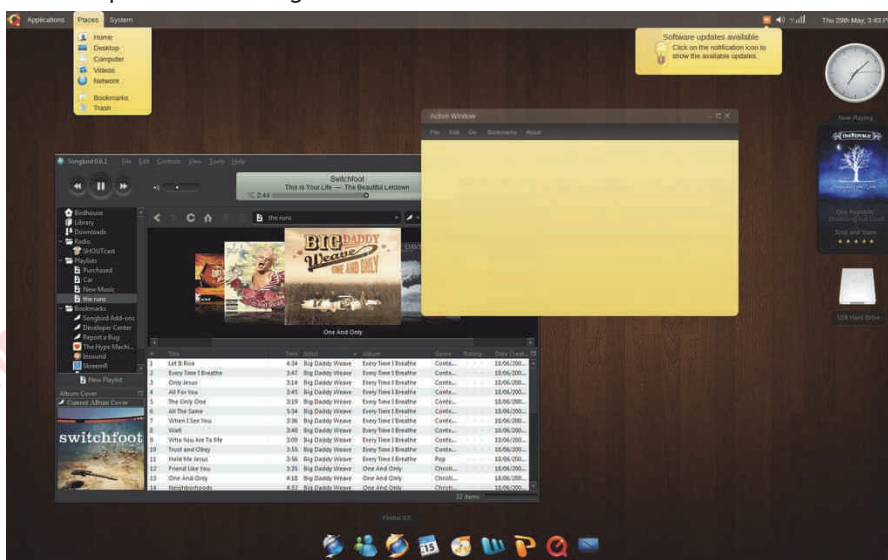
Applications Places System

Thu 29th May, 3:43 P

Home
Desktop
Computer
Videos
Network
Bookmarks
Trash

Software updates available
Click on the notification icon to show the available updates.

New Playing

One Republic

USB Hard Drive

Active Window

File Edit Go Bookmarks Help

Songbird 0.6.1 File Edit Controls View Tools Help

Switchfoot
This Is Your Life — The Beautiful Letdown
2:44

the runs

Birdhouse
Library
Downloads
Radio
SHOUTcast
Playlists
Purchased
Car
New Music
the runs
Bookmarks
Songbird Add-ons
Developer Center
Report a Bug
The Hype Machine
Bitsound
Skreemr
New Playlist

Album Cover
Current Album Cover

switchfoot

One And Only

| # | Title | Time | Artist | Album | Genre | Rating | Date Created |
|---|---|---|---|---|---|---|---|
| 1 | Let It Rise | 4:34 | Big Daddy Weave | Every Time I Breathe | Conte... | | 10/06/200... |
| 2 | Every Time I Breathe | 3:47 | Big Daddy Weave | Every Time I Breathe | Conte... | | 10/06/200... |
| 3 | Only Jesus | 3:14 | Big Daddy Weave | Every Time I Breathe | Conte... | | 10/06/200... |
| 4 | All For You | 3:45 | Big Daddy Weave | Every Time I Breathe | Conte... | | 10/06/200... |
| 5 | The Only One | 3:19 | Big Daddy Weave | Every Time I Breathe | Conte... | | 10/06/200... |
| 6 | All The Same | 3:34 | Big Daddy Weave | Every Time I Breathe | Conte... | | 10/06/200... |
| 7 | When I See You | 3:36 | Big Daddy Weave | Every Time I Breathe | Conte... | | 10/06/200... |
| 8 | Wait | 3:48 | Big Daddy Weave | Every Time I Breathe | Conte... | | 10/06/200... |
| 9 | Who You Are To Me | 3:09 | Big Daddy Weave | Every Time I Breathe | Conte... | | 10/06/200... |
| 10 | Trust and Obey | 3:55 | Big Daddy Weave | Every Time I Breathe | Conte... | | 10/06/200... |
| 11 | Hold Me Jesus | 3:56 | Big Daddy Weave | Every Time I Breathe | Pop | | 10/06/200... |
| 12 | Friend Like You | 3:35 | Big Daddy Weave | One And Only | Christi... | | 10/06/200... |
| 13 | One And Only | 4:18 | Big Daddy Weave | One And Only | Christi... | | 10/06/200... |
| 14 | Neighborhoods | 4:32 | Big Daddy Weave | One And Only | Christi... | | 10/06/200... |

32 items

Firefox 3.0